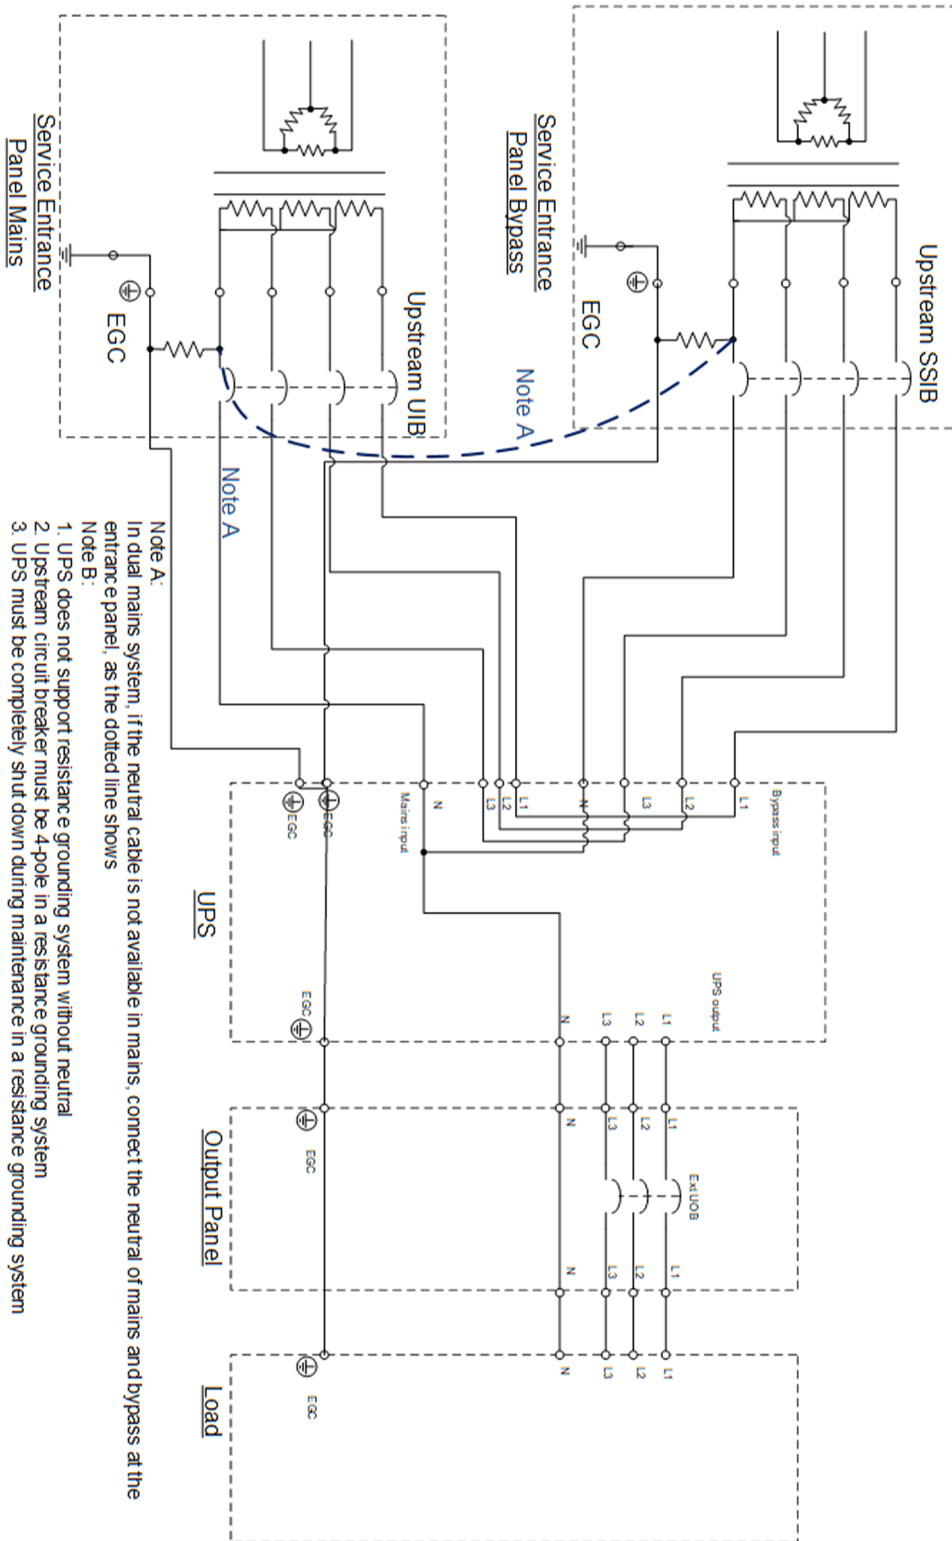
Service Entrance Panel Mains

EGC

Upstream UIB

Note A

Service Entrance Panel Bypass

EGC

Upstream SSIB

Note A

Note A:
In dual mains system, if the neutral cable is not available in mains, connect the neutral of mains and bypass at the entrance panel, as the dotted line shows
Note B:
1. UPS does not support resistance grounding system without neutral
2. Upstream circuit breaker must be 4-pole in a resistance grounding system
3. UPS must be completely shut down during maintenance in a resistance grounding system

Bypass input
L1
L2
L3
N
L1
L2
L3
N
Mains input
EGC
EGC

UPS output
L1
L2
L3
N
EGC

UPS

L1
L2
L3
N
ExUOB
L1
L2
L3
N
EGC

Output Panel

L1
L2
L3
N
EGC

Load